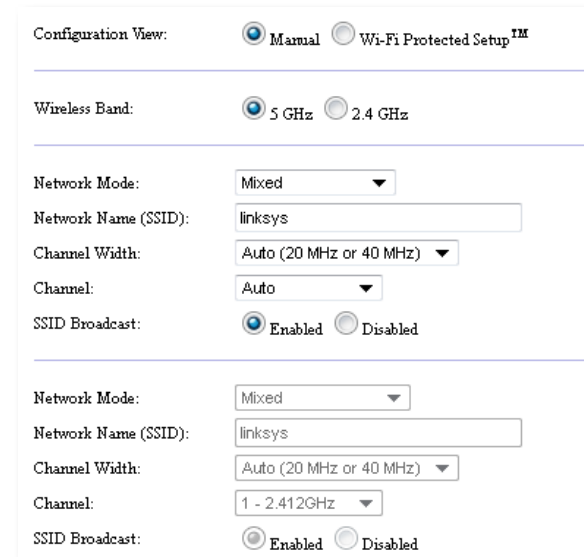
Configuration View: Manual Wi-Fi Protected Setup™

Wireless Band: 5 GHz 2.4 GHz

Network Mode: Mixed
Network Name (SSID): linksys
Channel Width: Auto (20 MHz or 40 MHz)
Channel: Auto
SSID Broadcast: Enabled Disabled

Network Mode: Mixed
Network Name (SSID): linksys
Channel Width: Auto (20 MHz or 40 MHz)
Channel: 1 - 2.412GHz
SSID Broadcast: Enabled Disabled